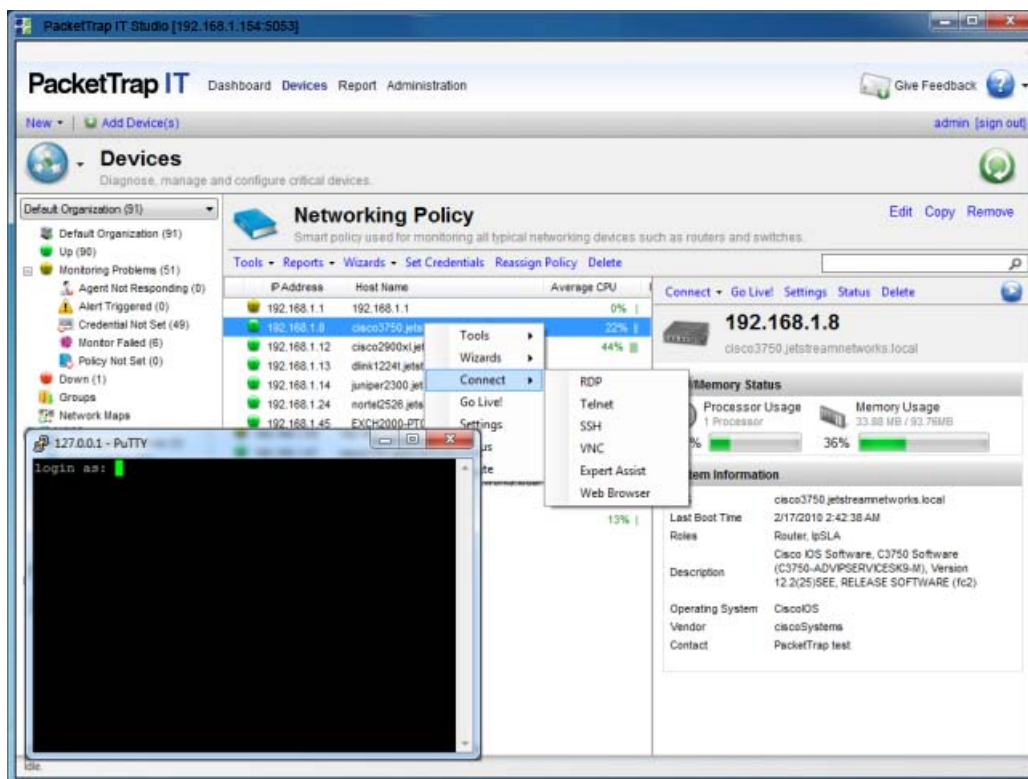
PacketTrap IT Studio [192.168.1.154:5053]

PacketTrap IT Dashboard Devices Report Administration

Give Feedback

New • | Add Device(s)

admin [sign out]

Devices
Diagnose, manage and configure critical devices.

Default Organization (91)
Default Organization (91)
Up (90)
Monitoring Problems (51)
Agent Not Responding (0)
Alert Triggered (0)
Credential Not Set (49)
Monitor Failed (6)
Policy Not Set (0)
Down (1)
Groups
Network Maps

Networking Policy
Smart policy used for monitoring all typical networking devices such as routers and switches.

Edit Copy Remove

Tools • Reports • Wizards • Set Credentials Reassign Policy Delete

| IP Address | Host Name | Average CPU |
|---|---|---|
| 192.168.1.1 | 192.168.1.1 | 0% |
| 192.168.1.8 | cisco3750.jets | 22% |
| 192.168.1.12 | cisco2900xl.jet | 44% |
| 192.168.1.13 | dlink1224t.jetst | |
| 192.168.1.14 | juniper2300.jet | |
| 192.168.1.24 | nortel2526.jets | |
| 192.168.1.45 | EXCH2000-PTC | |
| | | 13% |

Tools
Wizards
Connect
Go Live!
Settings
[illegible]us
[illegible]te

RDP
Telnet
SSH
VNC
Expert Assist
Web Browser

Connect • Go Live! Settings Status Delete

192.168.1.8
cisco3750.jetstreamnetworks.local

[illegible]Memory Status
Processor Usage
1 Processor
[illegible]%
Memory Usage
33.88 MB / 93.76MB
36%

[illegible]tem Information
cisco3750.jetstreamnetworks.local
Last Boot Time 2/17/2010 2:42:38 AM
Roles Router, IpSLA
Description Cisco IOS Software, C3750 Software (C3750-ADVIPSERVICESK9-M), Version 12.2(25)SEE, RELEASE SOFTWARE (fc2)
Operating System CiscoIOS
Vendor ciscoSystems
Contact PacketTrap test

127.0.0.1 - PuTTY
login as:

Idle.